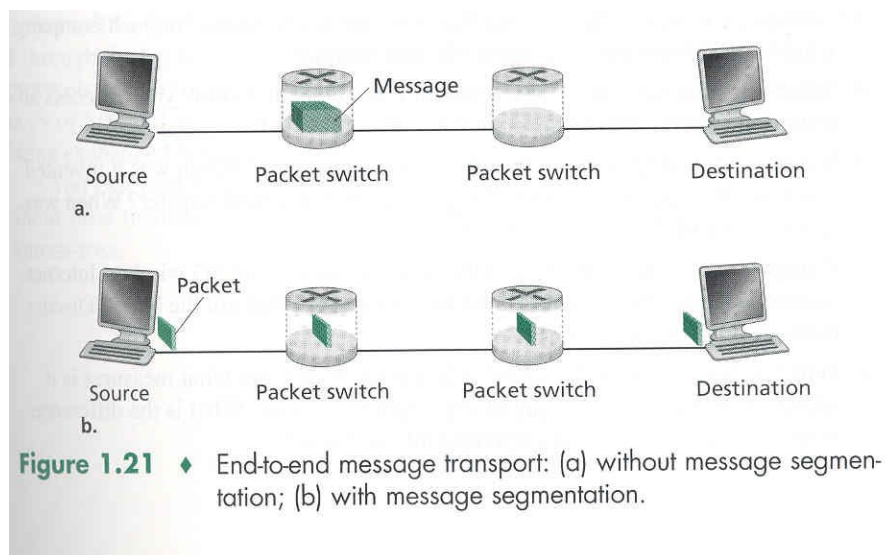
Message

Source Packet switch Packet switch Destination

a.

Packet

Source Packet switch Packet switch Destination

b.

Figure 1.21 ♦ End-to-end message transport: (a) without message segmentation; (b) with message segmentation.